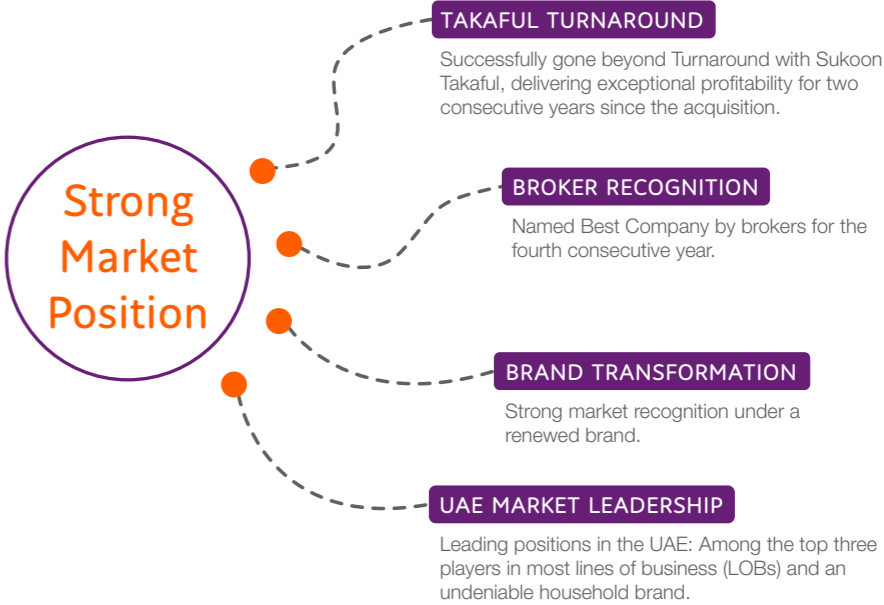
Strong Market Position

TAKAFUL TURNAROUND

Successfully gone beyond Turnaround with Sukoon Takaful, delivering exceptional profitability for two consecutive years since the acquisition.

BROKER RECOGNITION

Named Best Company by brokers for the fourth consecutive year.

BRAND TRANSFORMATION

Strong market recognition under a renewed brand.

UAE MARKET LEADERSHIP

Leading positions in the UAE: Among the top three players in most lines of business (LOBs) and an undeniable household brand.